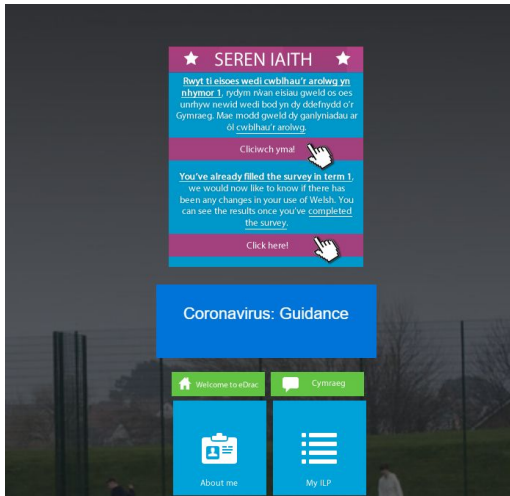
SEREN IAITH

Rwyt ti eisoes wedi cwblhau'r arolwg yn nhymor 1, rydym nwan eisiau gweld os oes unrhyw newid wedi bod yn dy ddefnydd o'r Gymraeg. Mae modd gweld dy ganlyniadau ar ôl cwblhau'r arolwg.

Cliciwch yma!

You've already filled the survey in term 1, we would now like to know if there has been any changes in your use of Welsh. You can see the results once you've completed the survey.

Click here!

Coronavirus: Guidance

Welcome to eDrac

Cymraeg

About me

My ILP